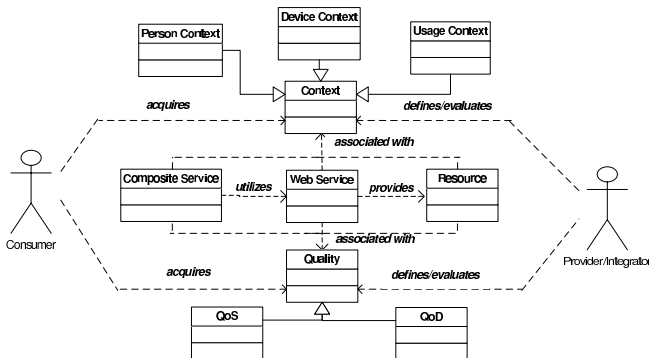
Device Context

Person Context

Usage Context

Context

acquires

defines/evaluates

associated with

Composite Service

utilizes

Web Service

provides

Resource

Consumer

Provider/Integrator

associated with

Quality

acquires

defines/evaluates

QoS

QoD